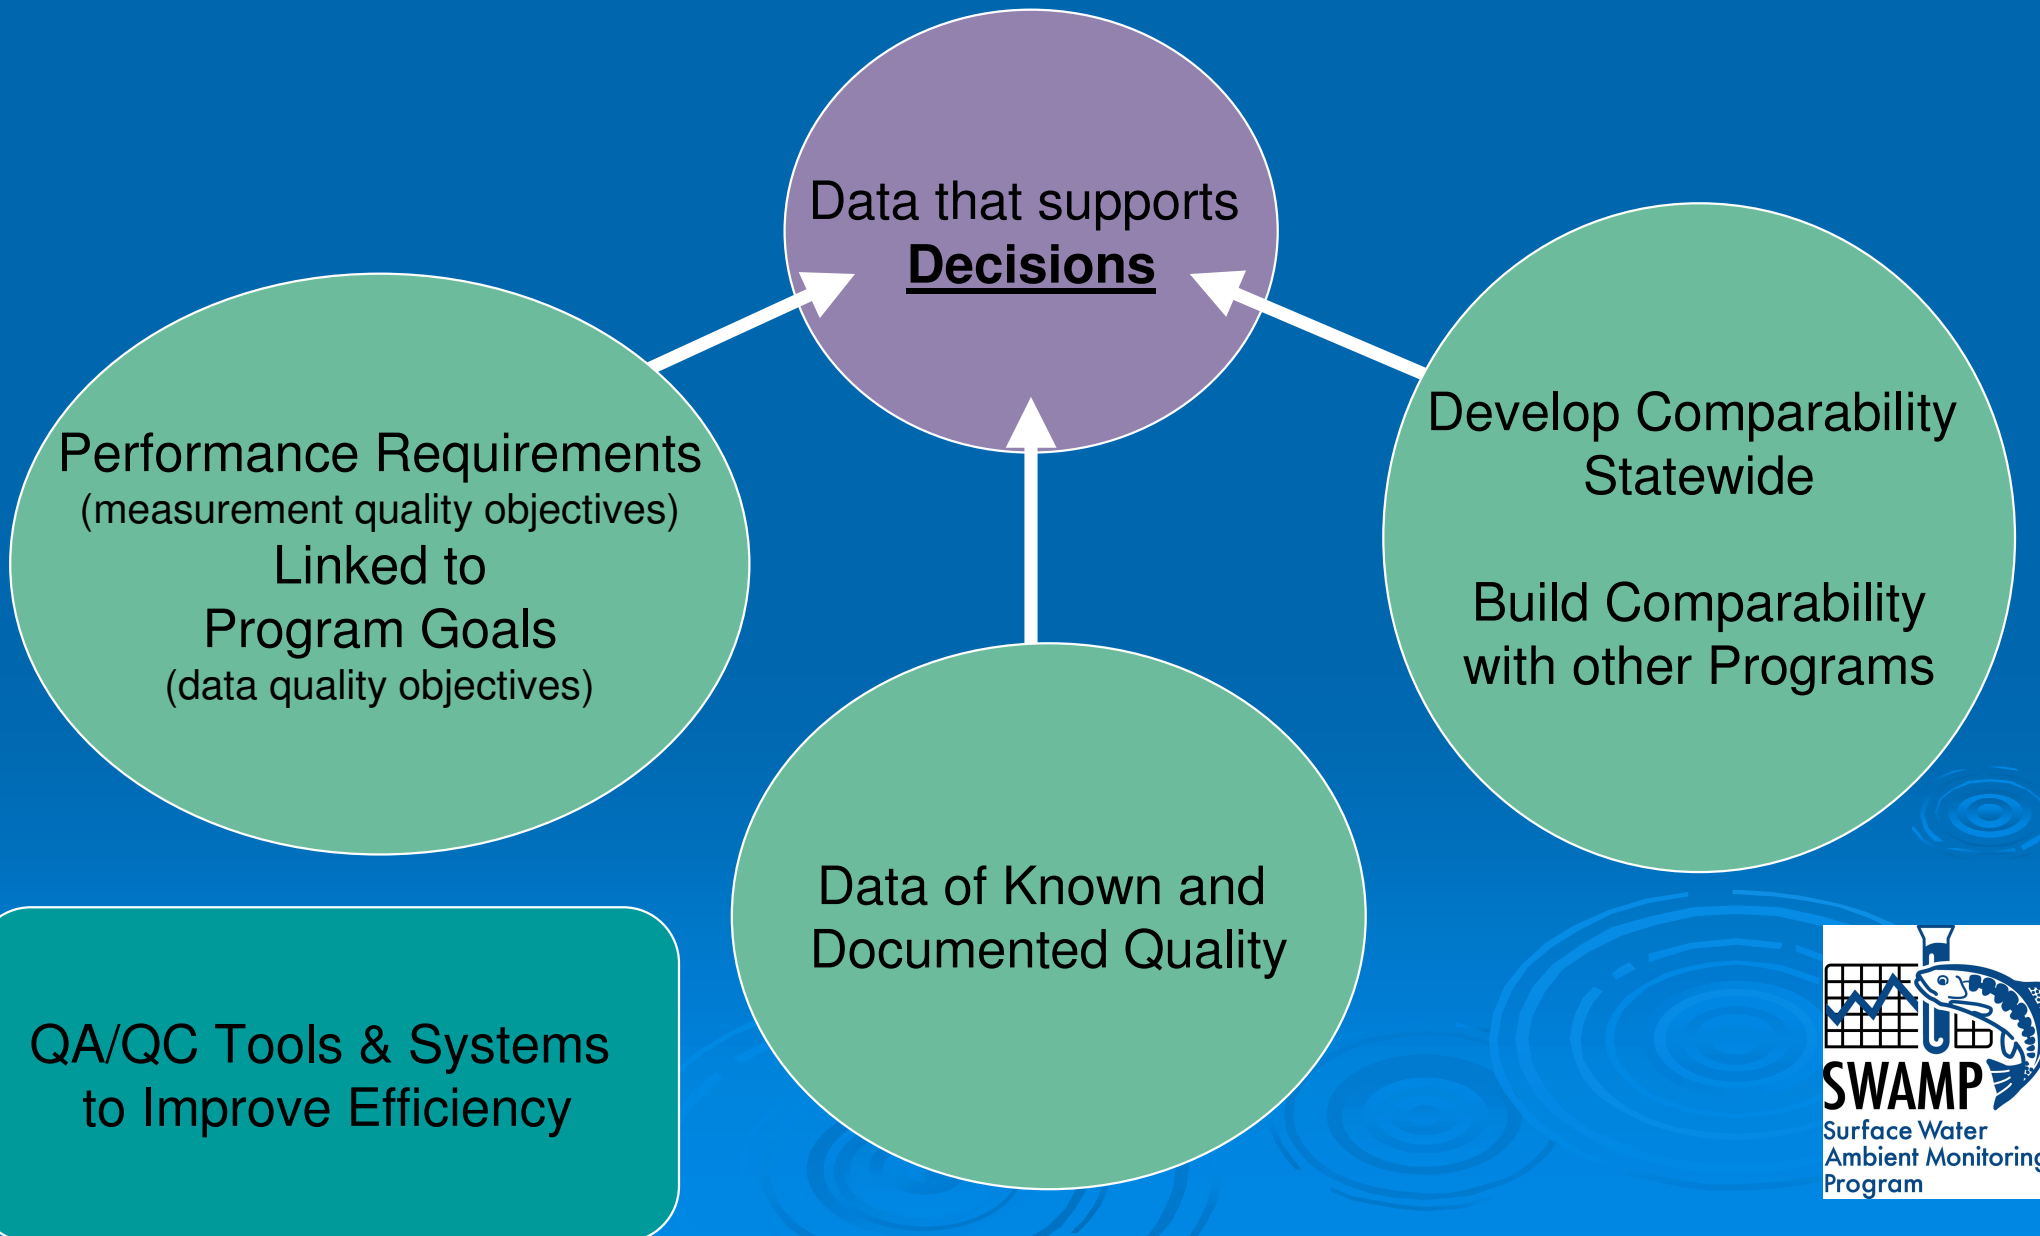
Data that supports **Decisions**

Performance Requirements
(measurement quality objectives)
Linked to
Program Goals
(data quality objectives)

Develop Comparability Statewide

Build Comparability with other Programs

Data of Known and Documented Quality

QA/QC Tools & Systems to Improve Efficiency

SWAMP
Surface Water Ambient Monitoring Program